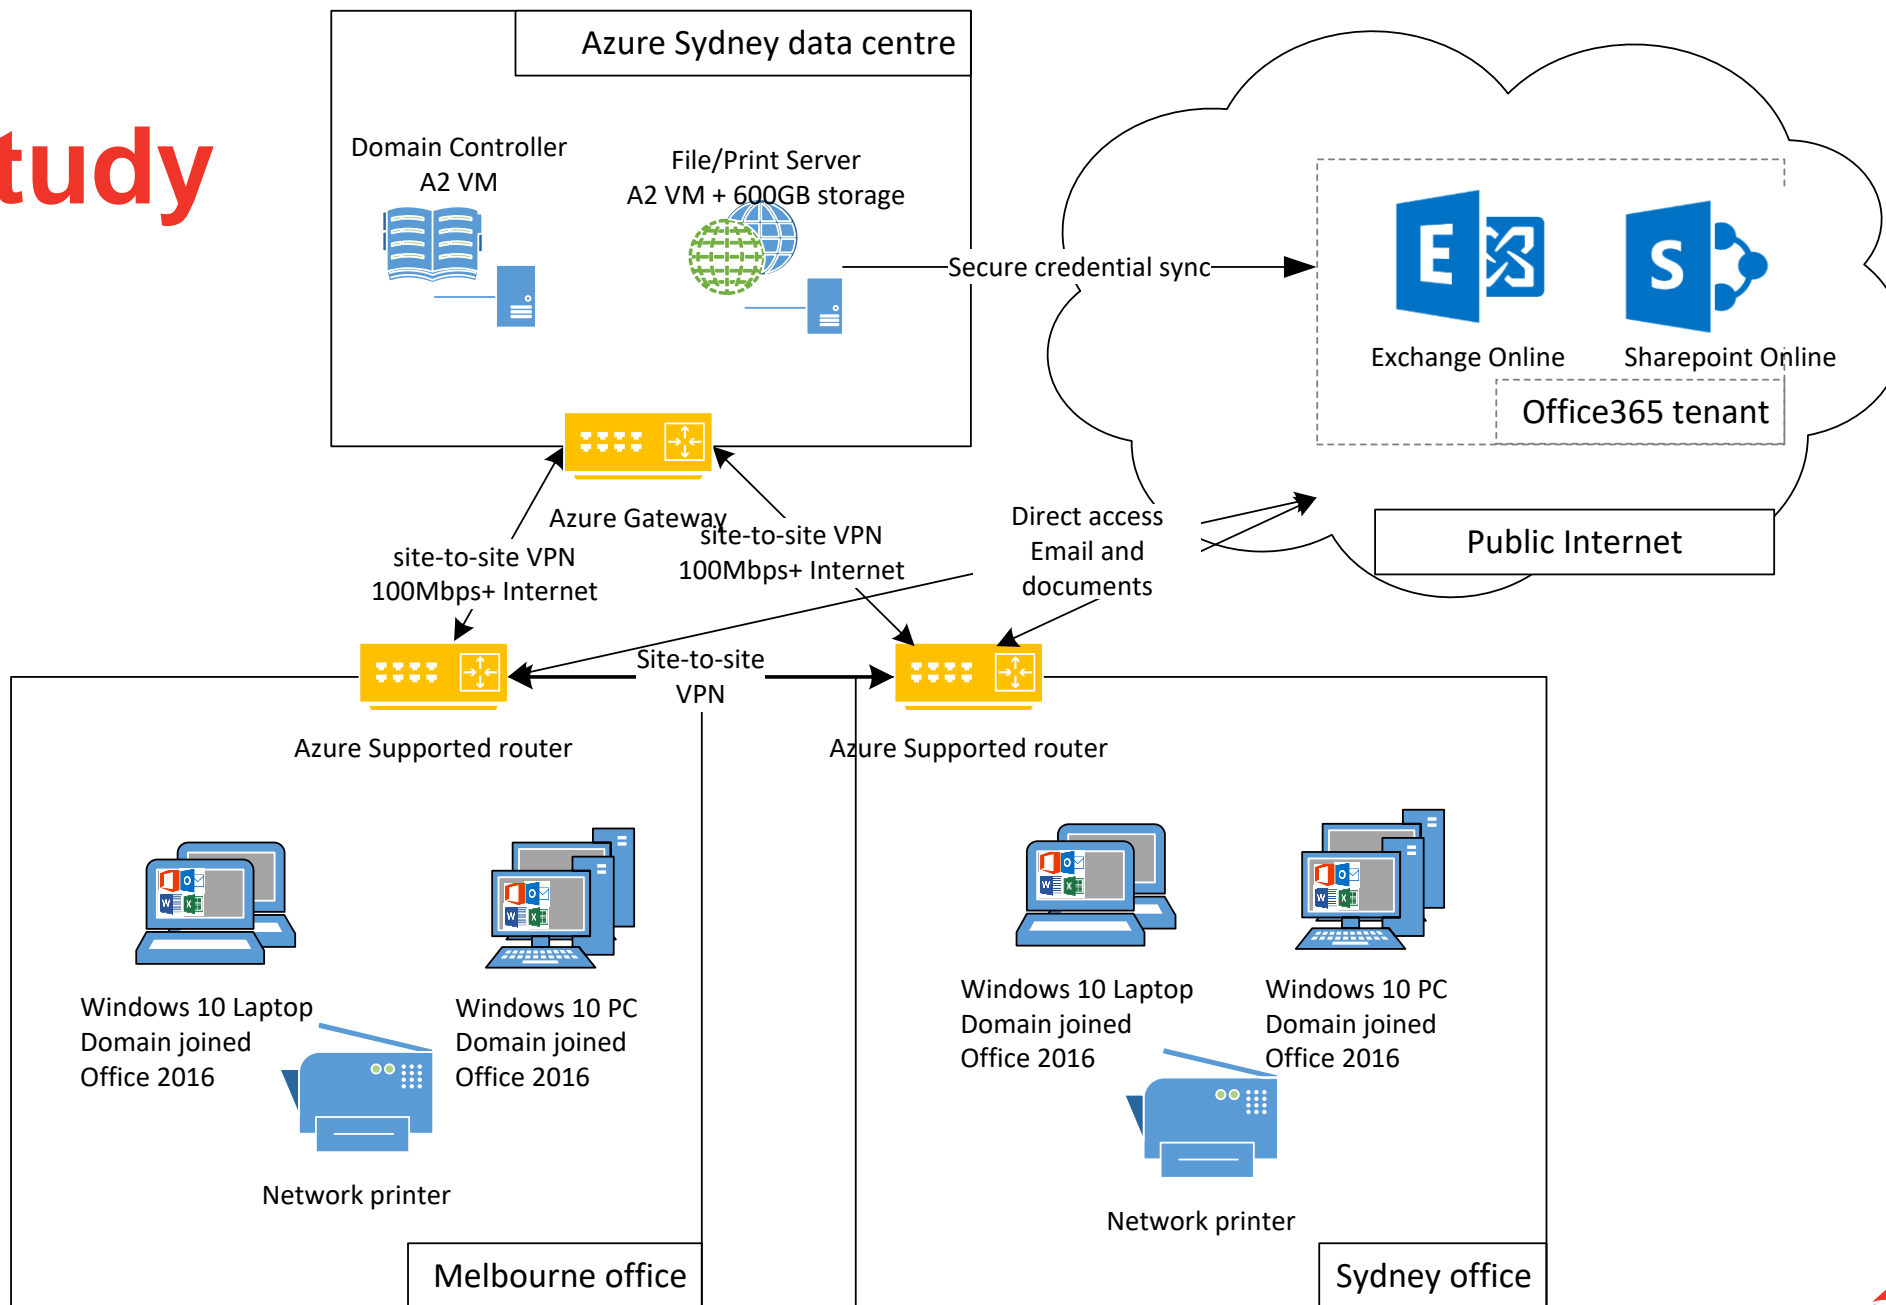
tudy

Azure Sydney data centre

Domain Controller
A2 VM

File/Print Server
A2 VM + 600GB storage

Secure credential sync

Exchange Online

Sharepoint Online

Office365 tenant

Public Internet

Azure Gateway

site-to-site VPN
100Mbps+ Internet

site-to-site VPN
100Mbps+ Internet

Direct access
Email and
documents

Site-to-site
VPN

Azure Supported router

Azure Supported router

Windows 10 Laptop
Domain joined
Office 2016

Windows 10 PC
Domain joined
Office 2016

Network printer

Melbourne office

Windows 10 Laptop
Domain joined
Office 2016

Windows 10 PC
Domain joined
Office 2016

Network printer

Sydney office